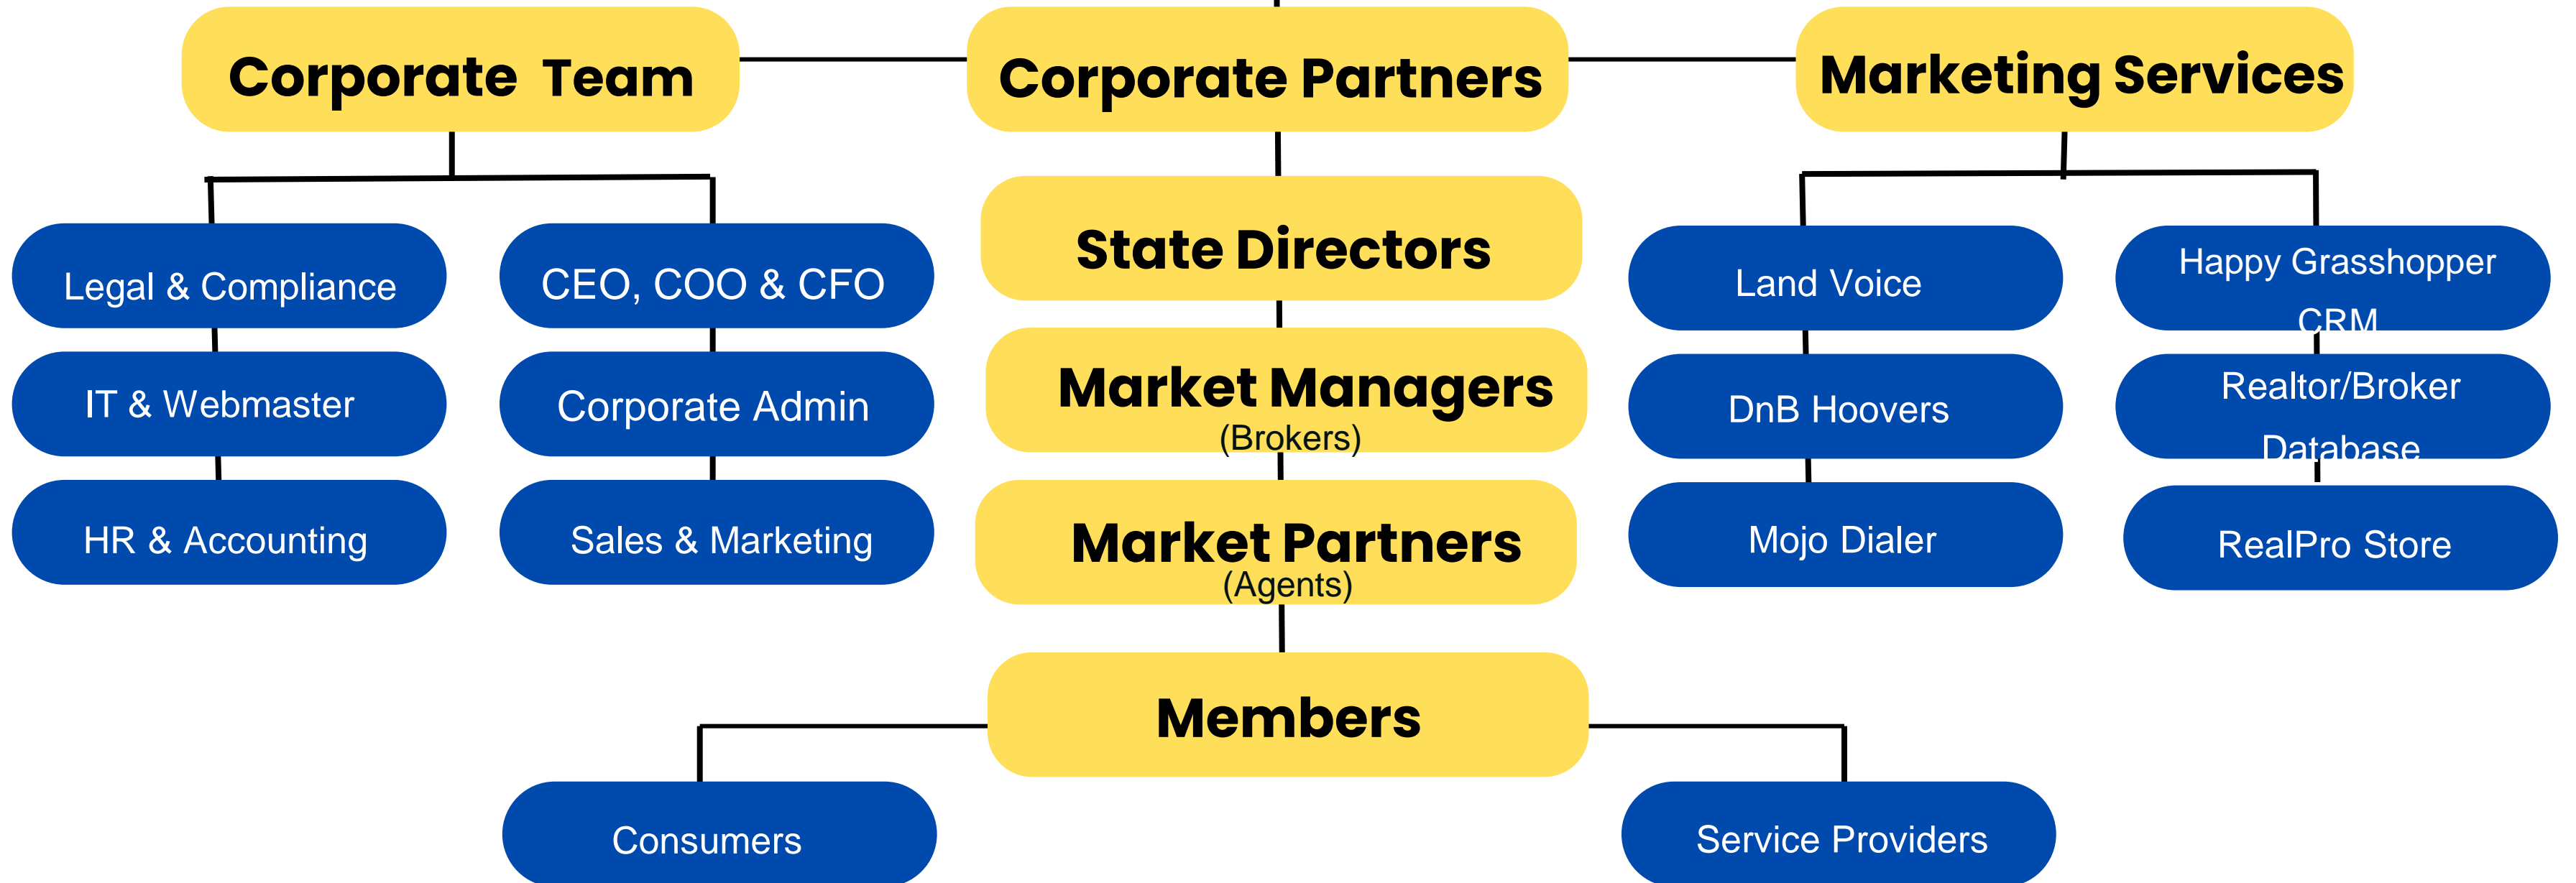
Corporate Team

Corporate Partners

Marketing Services

Legal & Compliance

CEO, COO & CFO

State Directors

Land Voice

Happy Grasshopper CRM

IT & Webmaster

Corporate Admin

Market Managers (Brokers)

DnB Hoovers

Realtor/Broker Database

HR & Accounting

Sales & Marketing

Market Partners (Agents)

Mojo Dialer

RealPro Store

Members

Consumers

Service Providers